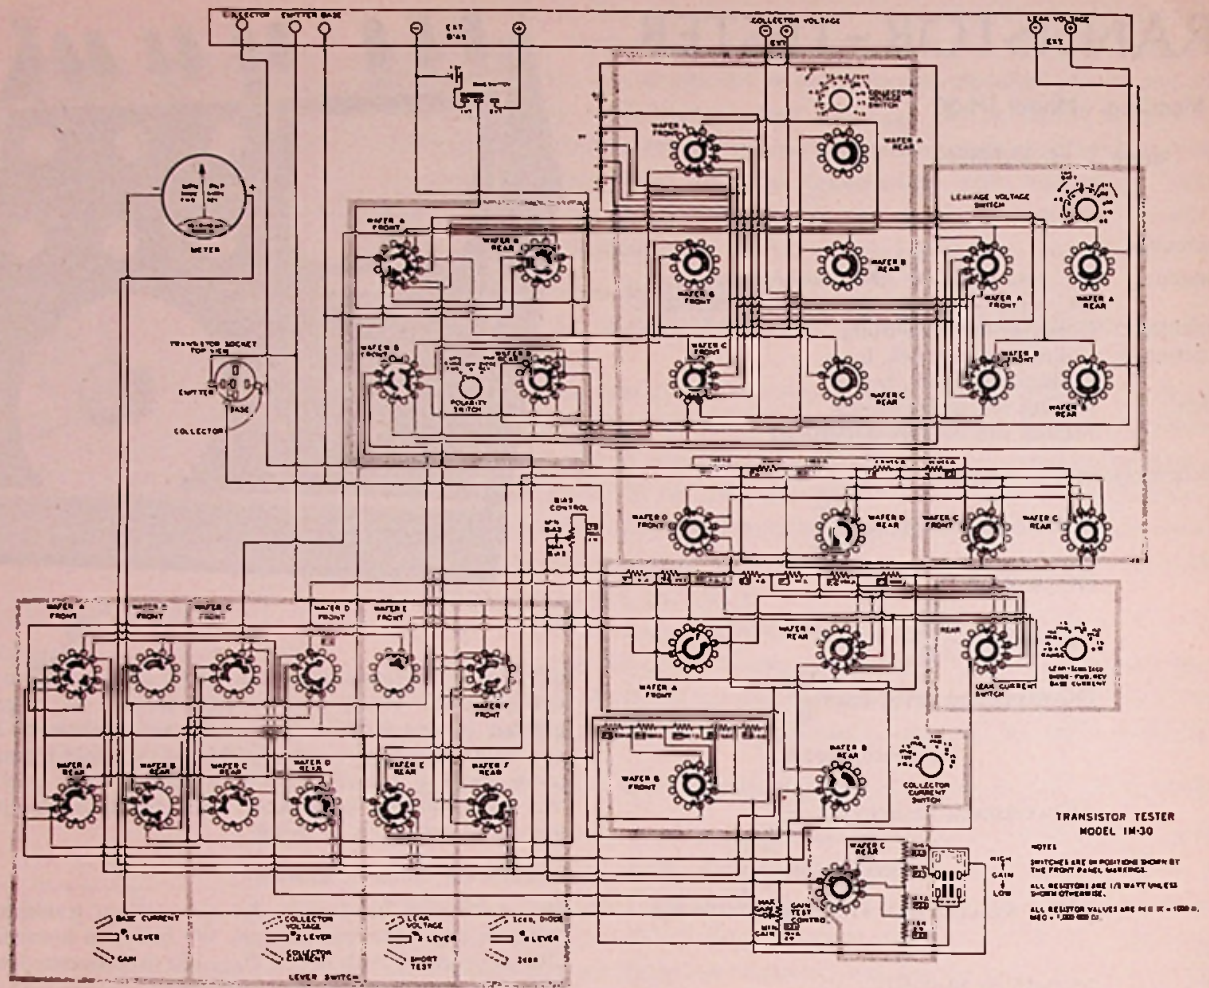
COLLECTOR EMITTER BASE

EXT BIAS

COLLECTOR VOLTAGE

EXT

LEAK VOLTAGE

EXT

BIAS SWITCH

INT EXT

COLLECTOR VOLTAGE SWITCH

METER

WAFER A FRONT

WAFER A REAR

LEAKAGE VOLTAGE SWITCH

WAFER A FRONT

WAFER B REAR

WAFER B FRONT

WAFER B REAR

WAFER A FRONT

WAFER A REAR

TRANSISTOR SOCKET TOP VIEW

EMITTER

BASE

COLLECTOR

WAFER B FRONT

WAFER B REAR

POLARITY SWITCH

WAFER C FRONT

WAFER C REAR

WAFER B FRONT

WAFER B REAR

BIAS CONTROL

WAFER D FRONT

WAFER D REAR

WAFER C FRONT

WAFER C REAR

WAFER A FRONT

WAFER C FRONT

WAFER C FRONT

WAFER D FRONT

WAFER E FRONT

WAFER F FRONT

WAFER A FRONT

WAFER A REAR

REAR

LEAK CURRENT SWITCH

WAFER A REAR

WAFER B REAR

WAFER C REAR

WAFER D REAR

WAFER E REAR

WAFER F REAR

WAFER B FRONT

WAFER B REAR

COLLECTOR CURRENT SWITCH

TRANSISTOR TESTER
MODEL IM-30

NOTES

SWITCHES ARE IN POSITIONS SHOWN BY THE FRONT PANEL MARKINGS.

ALL RESISTORS ARE 1/2 WATT UNLESS SHOWN OTHERWISE.

ALL RESISTOR VALUES ARE IN Ω (K = 1000 Ω, MEG = 1,000,000 Ω).

WAFER C REAR

HIGH

GAIN

LOW

MAX GAIN

MIN GAIN

GAIN TEST CONTROL

BASE CURRENT

#1 LEVER

GAIN

COLLECTOR VOLTAGE

#2 LEVER

COLLECTOR CURRENT

LEAK VOLTAGE

#3 LEVER

SHORT TEST

ICEO, DIODE

#4 LEVER

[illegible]

LEVER SWITCH